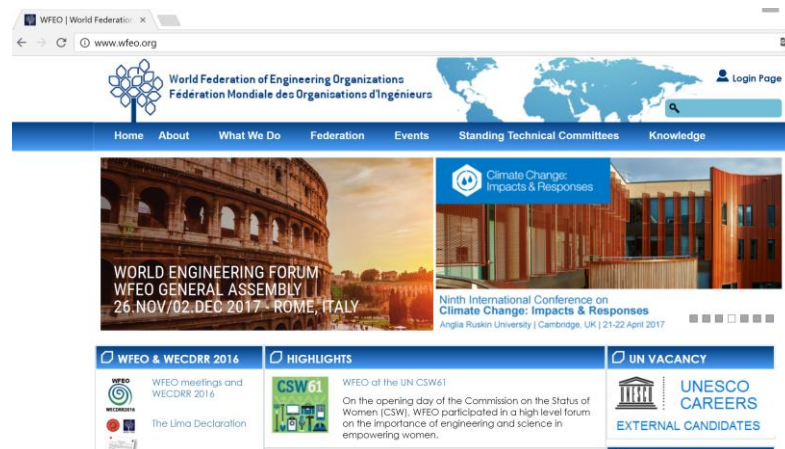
WFEO | World Federatio ×

www.wfeo.org

World Federation of Engineering Organizations
Fédération Mondiale des Organisations d'Ingénieurs

Login Page

Home About What We Do Federation Events Standing Technical Committees Knowledge

WORLD ENGINEERING FORUM
WFEO GENERAL ASSEMBLY
26.NOV/02.DEC 2017 - ROME, ITALY

Climate Change: Impacts & Responses

Ninth International Conference on
Climate Change: Impacts & Responses
Anglia Ruskin University | Cambridge, UK | 21-22 April 2017

WFEO & WECDRR 2016

WFEO
WECDRR2016

WFEO meetings and WECDRR 2016

The Lima Declaration

HIGHLIGHTS

CSW61

WFEO at the UN CSW61

On the opening day of the Commission on the Status of Women (CSW), WFEO participated in a high level forum on the importance of engineering and science in empowering women.

UN VACANCY

UNESCO CAREERS

EXTERNAL CANDIDATES